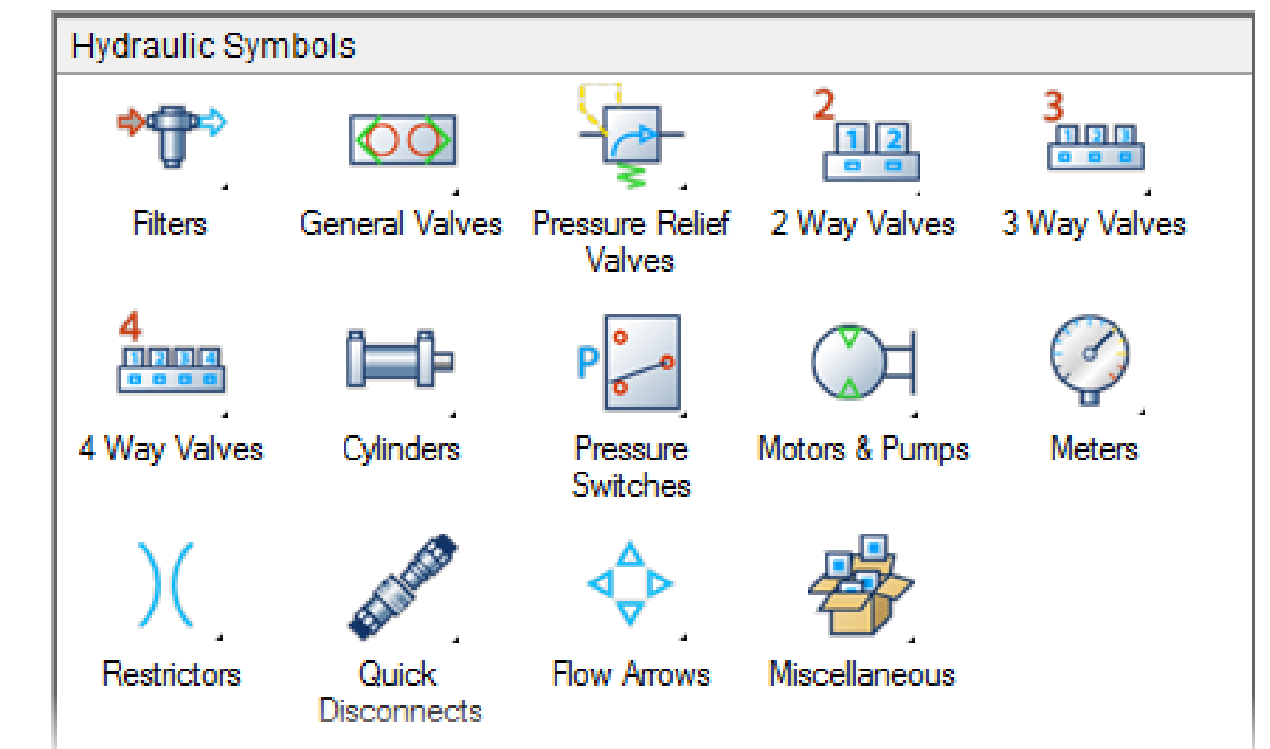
Hydraulic Symbols

Filters

General Valves

Pressure Relief Valves

2

1 2

2 Way Valves

3

1 2 3

3 Way Valves

4

1 2 3 4

4 Way Valves

Cylinders

P

Pressure Switches

Motors & Pumps

Meters

Restrictors

Quick Disconnects

Flow Arrows

Miscellaneous